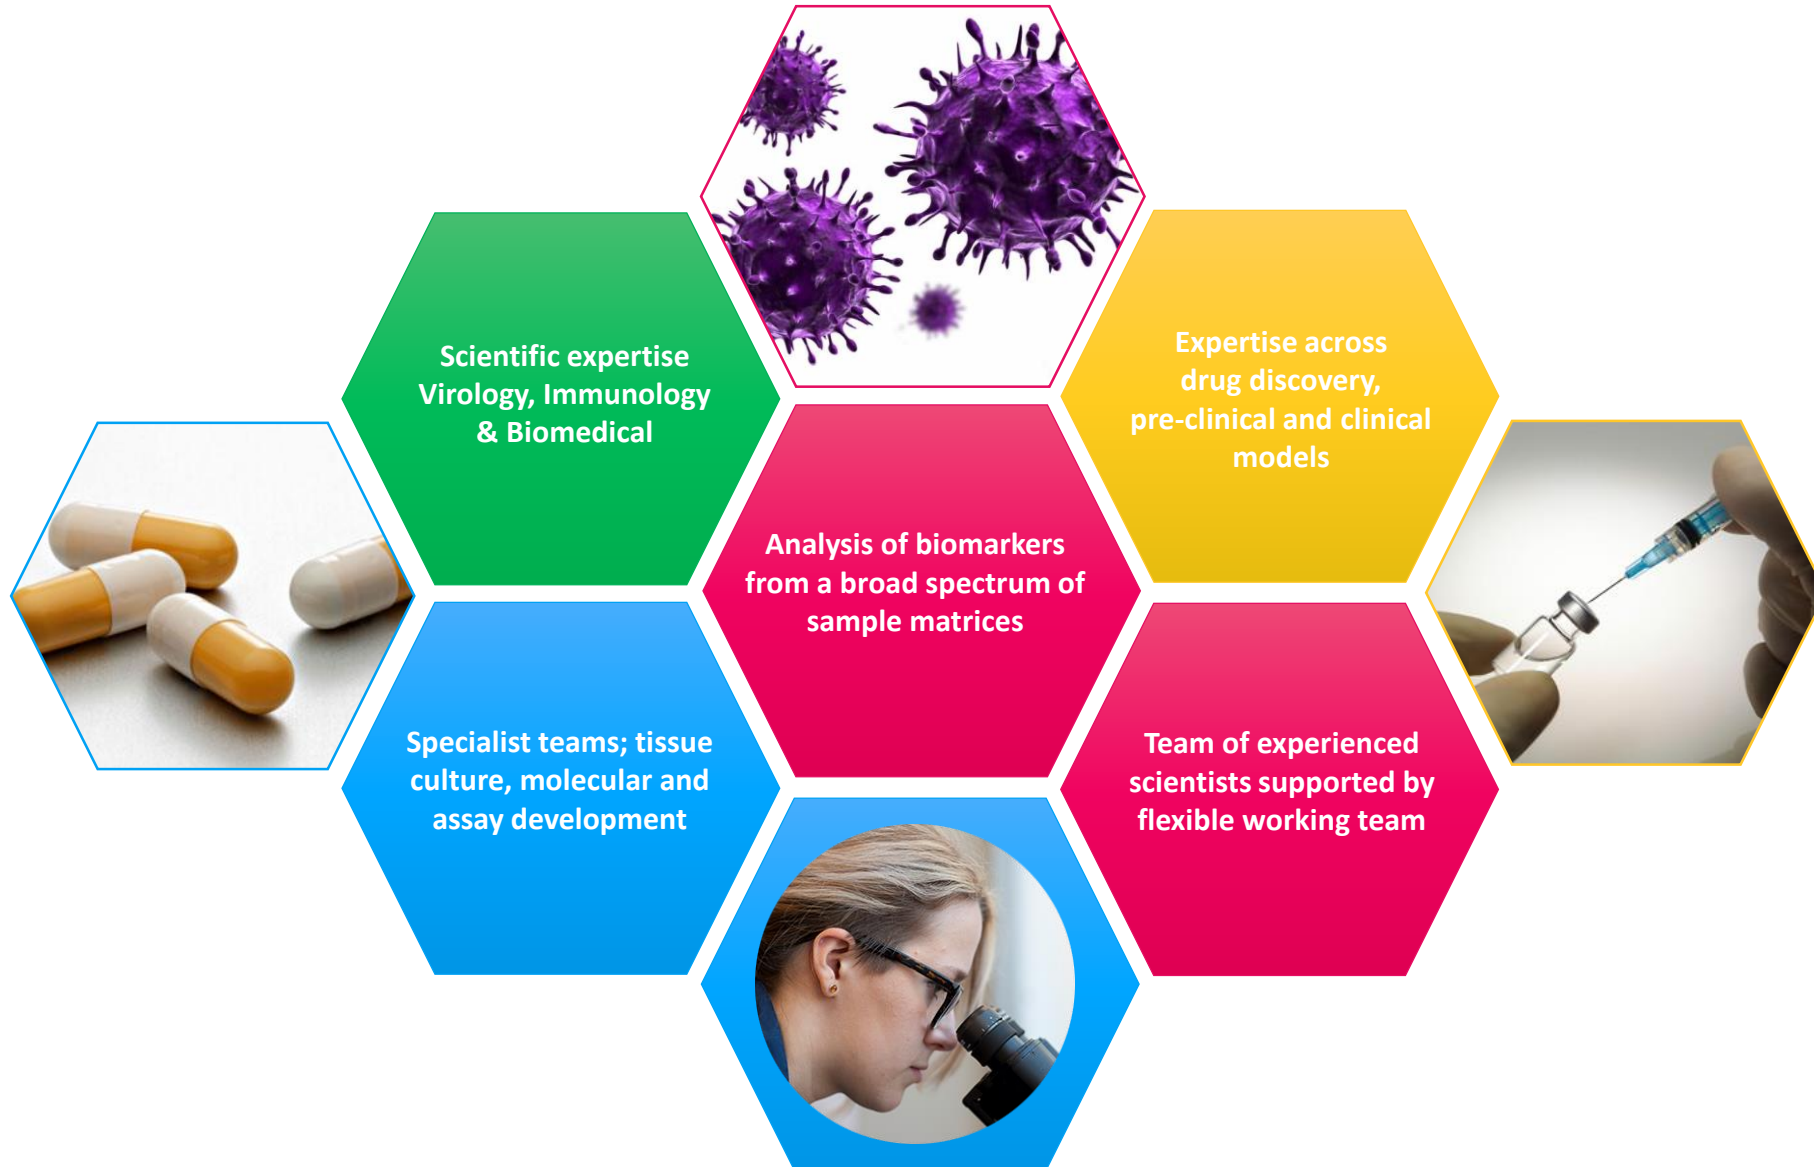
Scientific expertise Virology, Immunology & Biomedical

Expertise across drug discovery, pre-clinical and clinical models

Analysis of biomarkers from a broad spectrum of sample matrices

Specialist teams; tissue culture, molecular and assay development

Team of experienced scientists supported by flexible working team